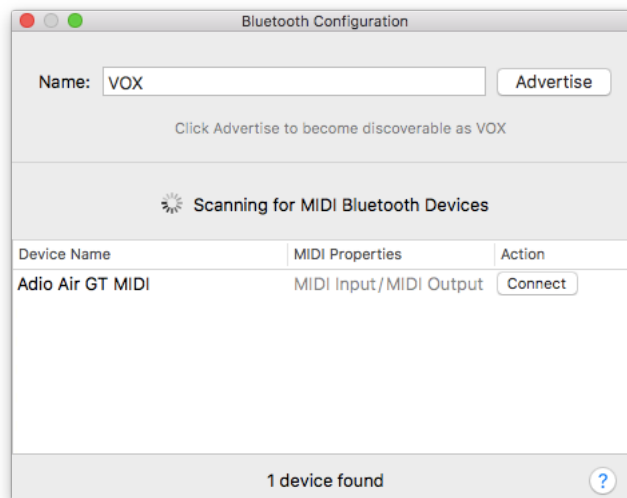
Bluetooth Configuration

Name: VOX

Advertise

Click Advertise to become discoverable as VOX

Scanning for MIDI Bluetooth Devices

| Device Name | MIDI Properties | Action |
|---|---|---|
| Adio Air GT MIDI | MIDI Input/MIDI Output | Connect |

1 device found

?